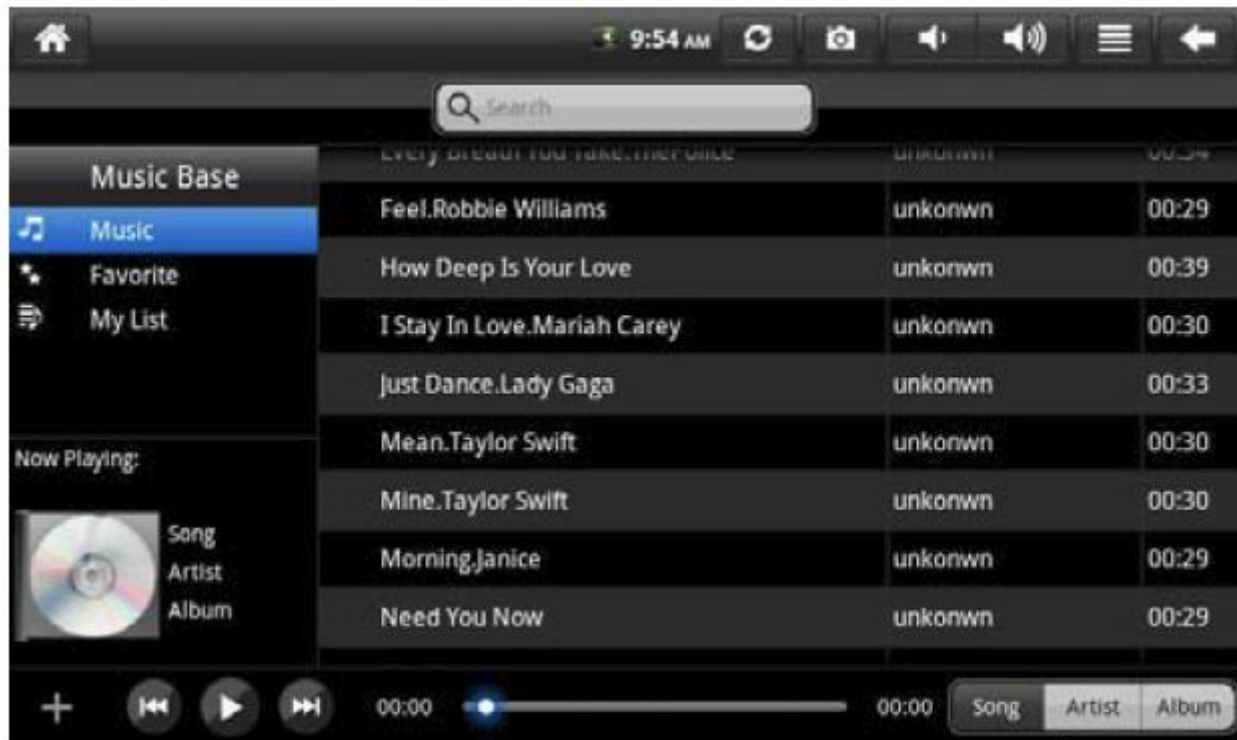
9:54 AM

Search

Music Base

Music

Favorite

My List

Now Playing:

Song

Artist

Album

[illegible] | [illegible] | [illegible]
Feel.Robbie Williams | unkonwn | 00:29
How Deep Is Your Love | unkonwn | 00:39
I Stay In Love.Mariah Carey | unkonwn | 00:30
Just Dance.Lady Gaga | unkonwn | 00:33
Mean.Taylor Swift | unkonwn | 00:30
Mine.Taylor Swift | unkonwn | 00:30
Morning.Janice | unkonwn | 00:29
Need You Now | unkonwn | 00:29

00:00

00:00

Song

Artist

Album